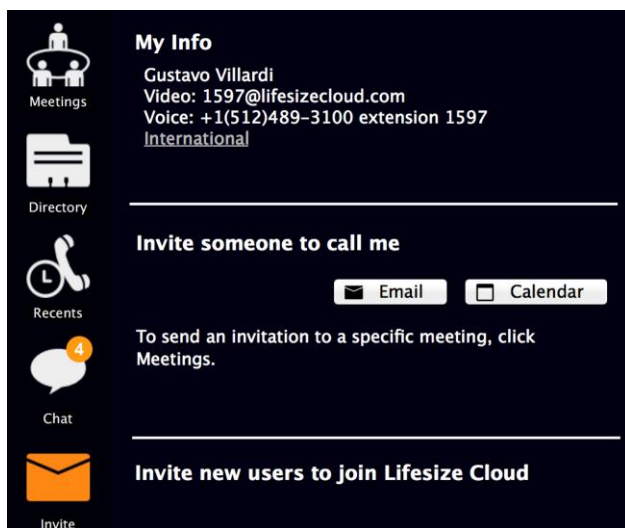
Meetings

Directory

Recents

4

Chat

Invite

My Info

Gustavo Villardi
Video: 1597@lifesizecloud.com
Voice: +1(512)489-3100 extension 1597
International

Invite someone to call me

Email

Calendar

To send an invitation to a specific meeting, click Meetings.

Invite new users to join Lifesize Cloud